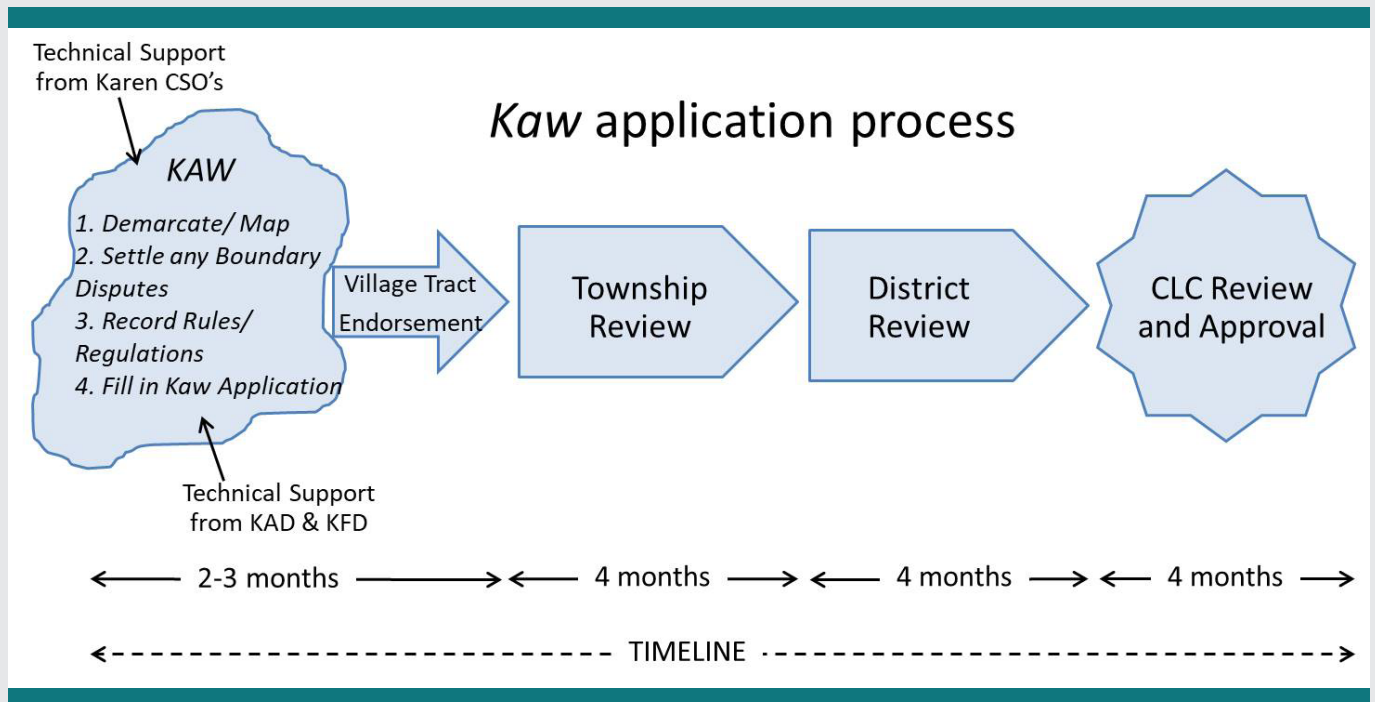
Technical Support from Karen CSO's

*Kaw* application process

*KAW*

*1. Demarcate/ Map*
*2. Settle any Boundary Disputes*
*3. Record Rules/ Regulations*
*4. Fill in Kaw Application*

Technical Support from KAD & KFD

Village Tract Endorsement

Township Review

District Review

CLC Review and Approval

2-3 months

4 months

4 months

4 months

TIMELINE